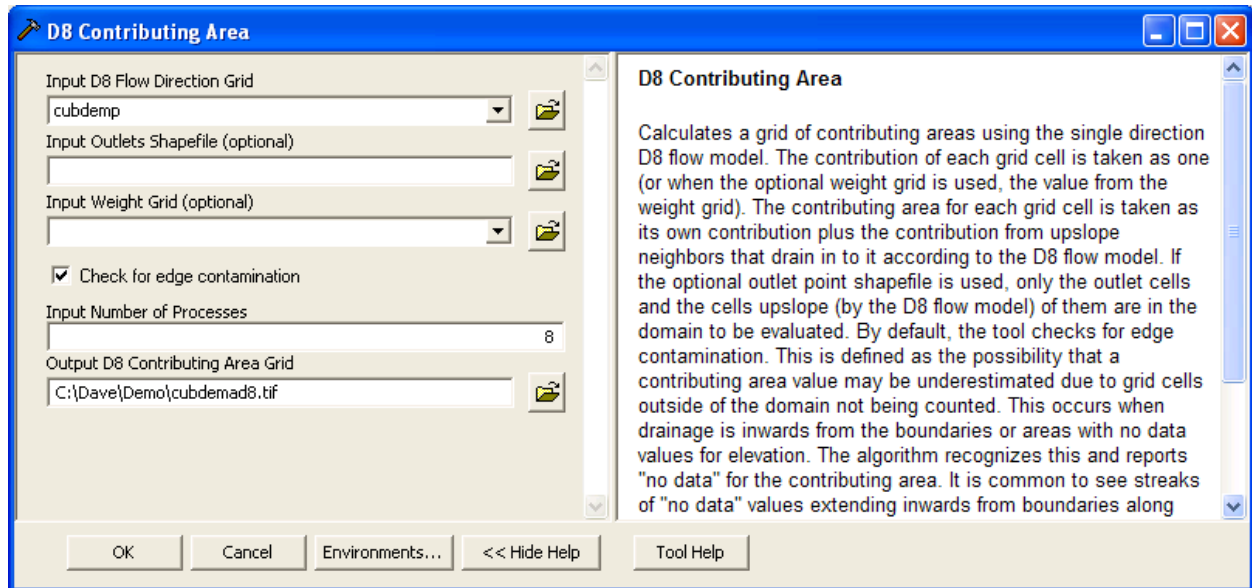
D8 Contributing Area

Input D8 Flow Direction Grid
cubdemp
Input Outlets Shapefile (optional)
Input Weight Grid (optional)
Check for edge contamination
Input Number of Processes
8
Output D8 Contributing Area Grid
C:\Dave\Demo\cubdemad8.tif

D8 Contributing Area

Calculates a grid of contributing areas using the single direction D8 flow model. The contribution of each grid cell is taken as one (or when the optional weight grid is used, the value from the weight grid). The contributing area for each grid cell is taken as its own contribution plus the contribution from upslope neighbors that drain in to it according to the D8 flow model. If the optional outlet point shapefile is used, only the outlet cells and the cells upslope (by the D8 flow model) of them are in the domain to be evaluated. By default, the tool checks for edge contamination. This is defined as the possibility that a contributing area value may be underestimated due to grid cells outside of the domain not being counted. This occurs when drainage is inwards from the boundaries or areas with no data values for elevation. The algorithm recognizes this and reports "no data" for the contributing area. It is common to see streaks of "no data" values extending inwards from boundaries along

OK
Cancel
Environments...
<< Hide Help
Tool Help